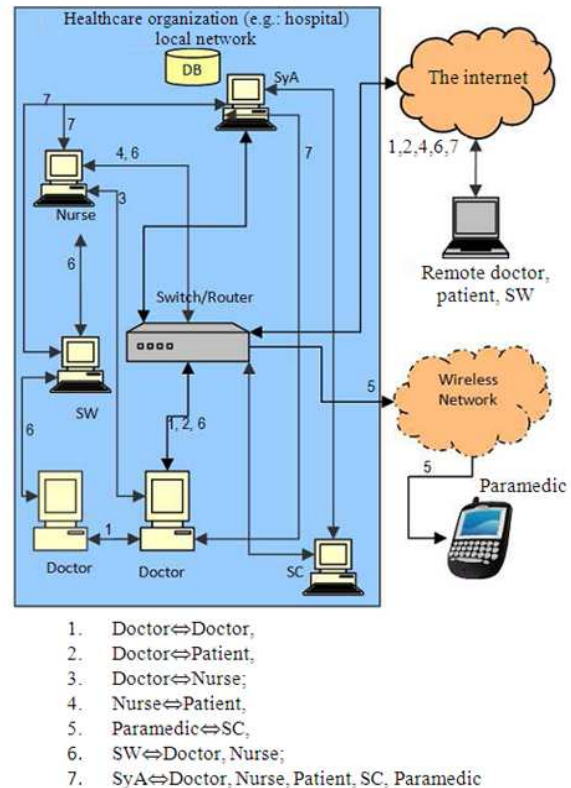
Healthcare organization (e.g.: hospital) local network

DB

SyA

7

7

4, 6

3

Nurse

7

6

Switch/Router

SW

6

1, 2, 6

1

Doctor

Doctor

SC

The internet

1,2,4,6,7

Remote doctor, patient, SW

5

Wireless Network

5

Paramedic

1. Doctor⇔Doctor,
2. Doctor⇔Patient,
3. Doctor⇔Nurse;
4. Nurse⇔Patient,
5. Paramedic⇔SC,
6. SW⇔Doctor, Nurse;
7. SyA⇔Doctor, Nurse, Patient, SC, Paramedic